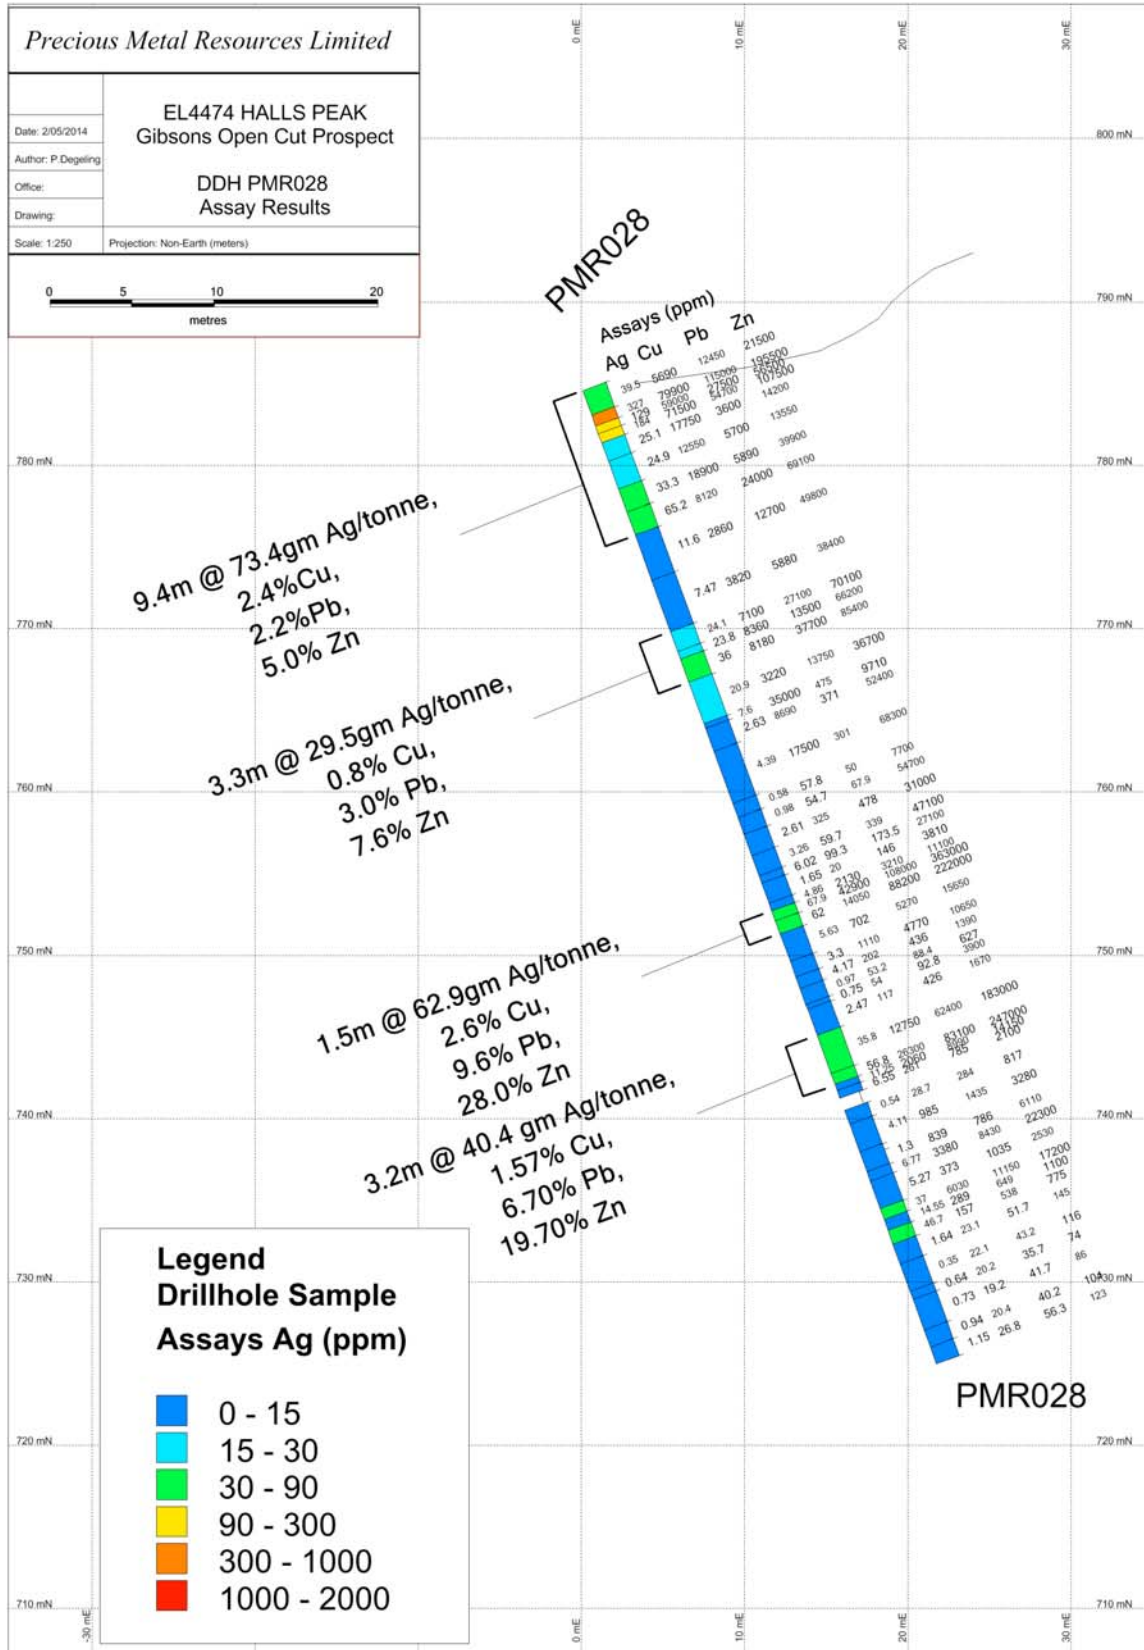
Precious Metal Resources Limited

Date: 2/05/2014
Author: P.Degeling
Office:
Drawing:
Scale: 1:250

EL4474 HALLS PEAK
Gibsons Open Cut Prospect

DDH PMR028
Assay Results

Projection: Non-Earth (meters)

0 5 10 20
metres

0 mE
10 mE
20 mE
30 mE

800 mN
790 mN
780 mN
770 mN
760 mN
750 mN
740 mN
730 mN
720 mN
710 mN

PMR028

Assays (ppm)
Ag Cu Pb Zn

39.5 5690 12450 21500
327 79900 115000 195500
129 59000 27500 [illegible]
184 71500 54700 107500
25.1 17750 3600 14200
24.9 12550 5700 13550
33.3 18900 5890 39900
65.2 8120 24000 69100
11.6 2860 12700 49800
7.47 3820 5880 38400
24.1 7100 27100 70100
23.8 8360 13500 66200
36 8180 37700 85400
20.9 3220 13750 36700
7.6 35000 475 9710
2.63 8690 371 52400
4.39 17500 301 68300
0.58 57.8 50 7700
0.98 54.7 67.9 54700
2.61 325 478 31000
3.26 59.7 339 47100
6.02 99.3 173.5 27100
1.65 20 146 3810
4.86 2130 3210 11100
67.9 42900 108000 363000
62 14050 88200 222000
5.63 702 5270 15650
3.3 1110 4770 10650
4.17 202 436 1390
0.97 53.2 88.4 627
0.75 54 92.8 3900
2.47 117 426 1670
35.8 12750 62400 183000
56.8 20300 83100 247000
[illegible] 2060 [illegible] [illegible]
6.55 261 785 2100
0.54 28.7 284 817
4.11 985 1435 3280
1.3 839 786 6110
6.77 3380 8430 22300
5.27 373 1035 2530
37 6030 11150 17200
14.55 289 649 1100
46.7 157 538 775
1.64 23.1 51.7 145
0.35 22.1 43.2 116
0.64 20.2 35.7 74
0.73 19.2 41.7 86
0.94 20.4 40.2 104
1.15 26.8 56.3 123

9.4m @ 73.4gm Ag/tonne, 2.4%Cu, 2.2%Pb, 5.0% Zn

3.3m @ 29.5gm Ag/tonne, 0.8% Cu, 3.0% Pb, 7.6% Zn

1.5m @ 62.9gm Ag/tonne, 2.6% Cu, 9.6% Pb, 28.0% Zn

3.2m @ 40.4 gm Ag/tonne, 1.57% Cu, 6.70% Pb, 19.70% Zn

Legend
Drillhole Sample
Assays Ag (ppm)
0 - 15
15 - 30
30 - 90
90 - 300
300 - 1000
1000 - 2000

PMR028

-30 mE